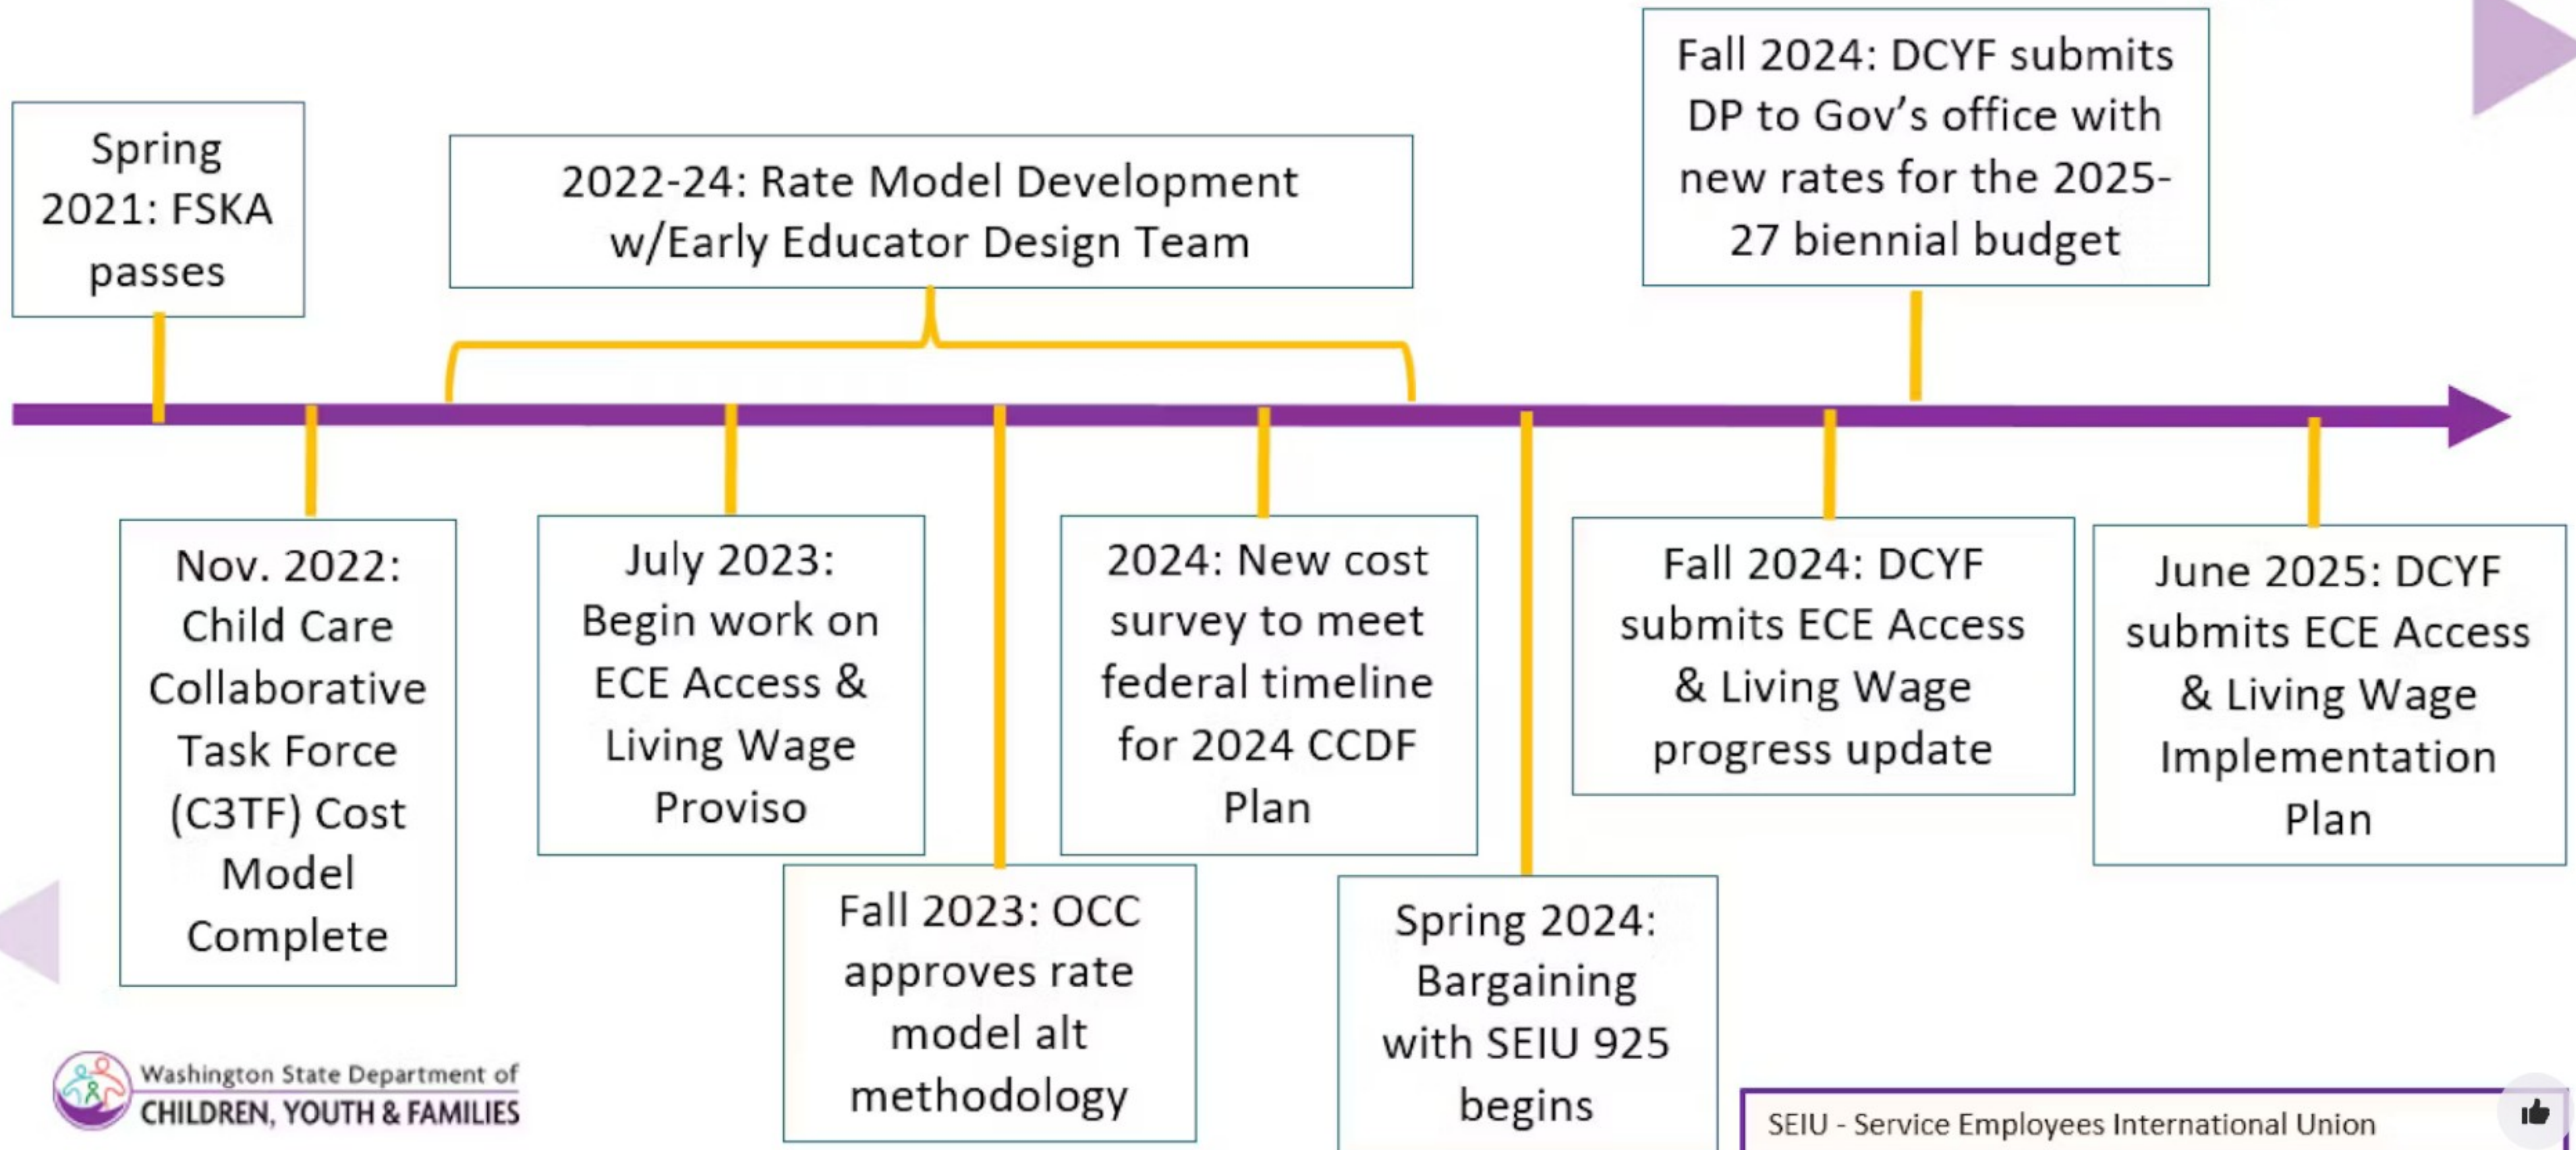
Spring 2021: FSKA passes

2022-24: Rate Model Development w/Early Educator Design Team

Fall 2024: DCYF submits DP to Gov's office with new rates for the 2025-27 biennial budget

Nov. 2022: Child Care Collaborative Task Force (C3TF) Cost Model Complete

July 2023: Begin work on ECE Access & Living Wage Proviso

Fall 2023: OCC approves rate model alt methodology

2024: New cost survey to meet federal timeline for 2024 CCDF Plan

Spring 2024: Bargaining with SEIU 925 begins

Fall 2024: DCYF submits ECE Access & Living Wage progress update

June 2025: DCYF submits ECE Access & Living Wage Implementation Plan

Washington State Department of CHILDREN, YOUTH & FAMILIES

SEIU - Service Employees International Union